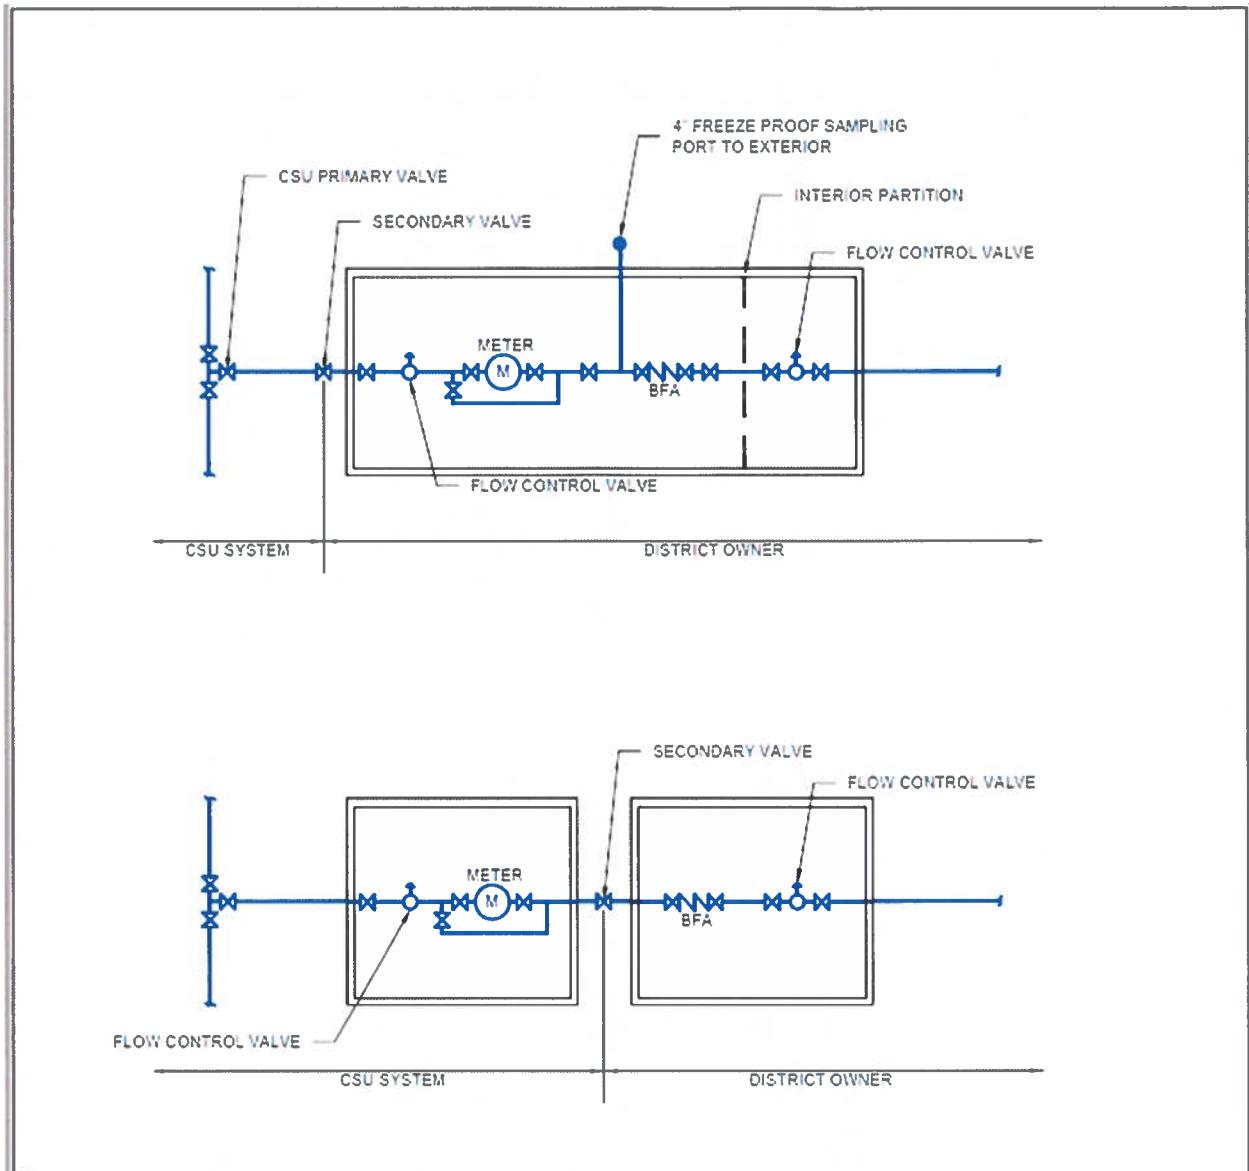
4" FREEZE PROOF SAMPLING PORT TO EXTERIOR

CSU PRIMARY VALVE

SECONDARY VALVE

INTERIOR PARTITION

FLOW CONTROL VALVE

METER

M

BFA

FLOW CONTROL VALVE

CSU SYSTEM

DISTRICT OWNER

SECONDARY VALVE

FLOW CONTROL VALVE

METER

M

BFA

FLOW CONTROL VALVE

CSU SYSTEM

DISTRICT OWNER